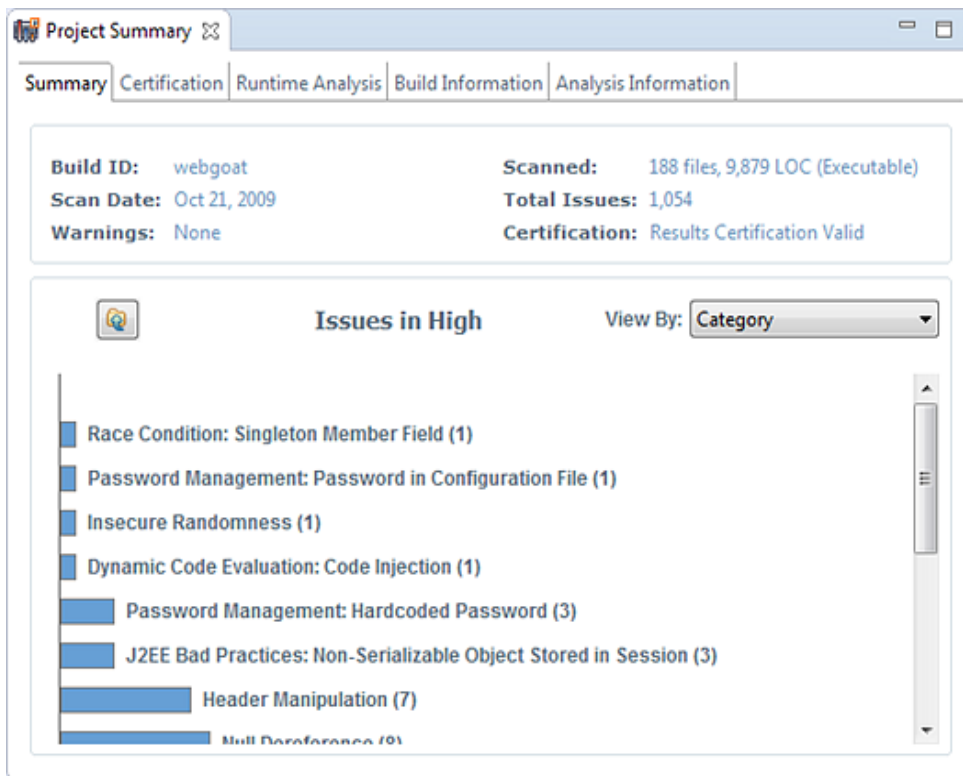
Project Summary

Summary | Certification | Runtime Analysis | Build Information | Analysis Information

Build ID: webgoat
Scan Date: Oct 21, 2009
Warnings: None

Scanned: 188 files, 9,879 LOC (Executable)
Total Issues: 1,054
Certification: Results Certification Valid

Issues in High

View By: Category

Race Condition: Singleton Member Field (1)
Password Management: Password in Configuration File (1)
Insecure Randomness (1)
Dynamic Code Evaluation: Code Injection (1)
Password Management: Hardcoded Password (3)
J2EE Bad Practices: Non-Serializable Object Stored in Session (3)
Header Manipulation (7)
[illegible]